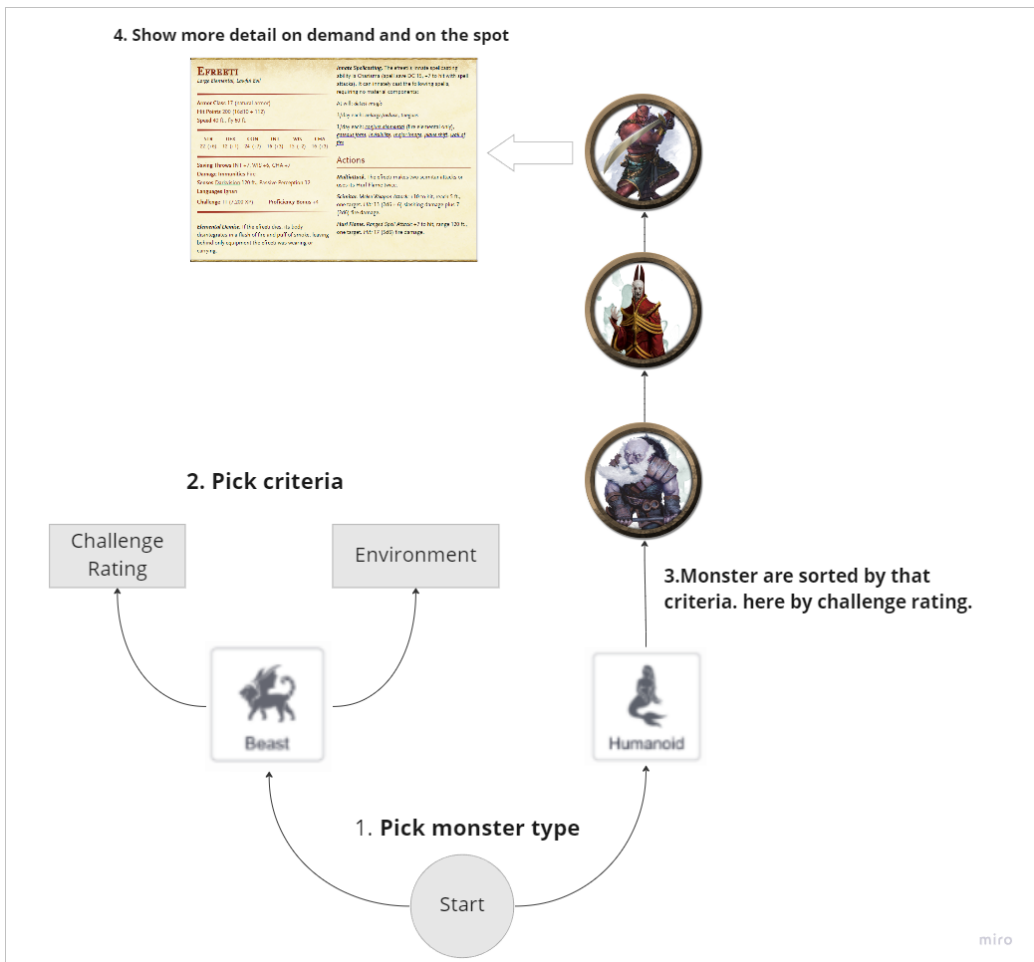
4. Show more detail on demand and on the spot

EFREETI
Large Elemental, Lawful Evil

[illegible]

Actions

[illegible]

2. Pick criteria

Challenge Rating

Environment

3.Monster are sorted by that criteria. here by challenge rating.

Beast

Humanoid

1. Pick monster type

Start

miro